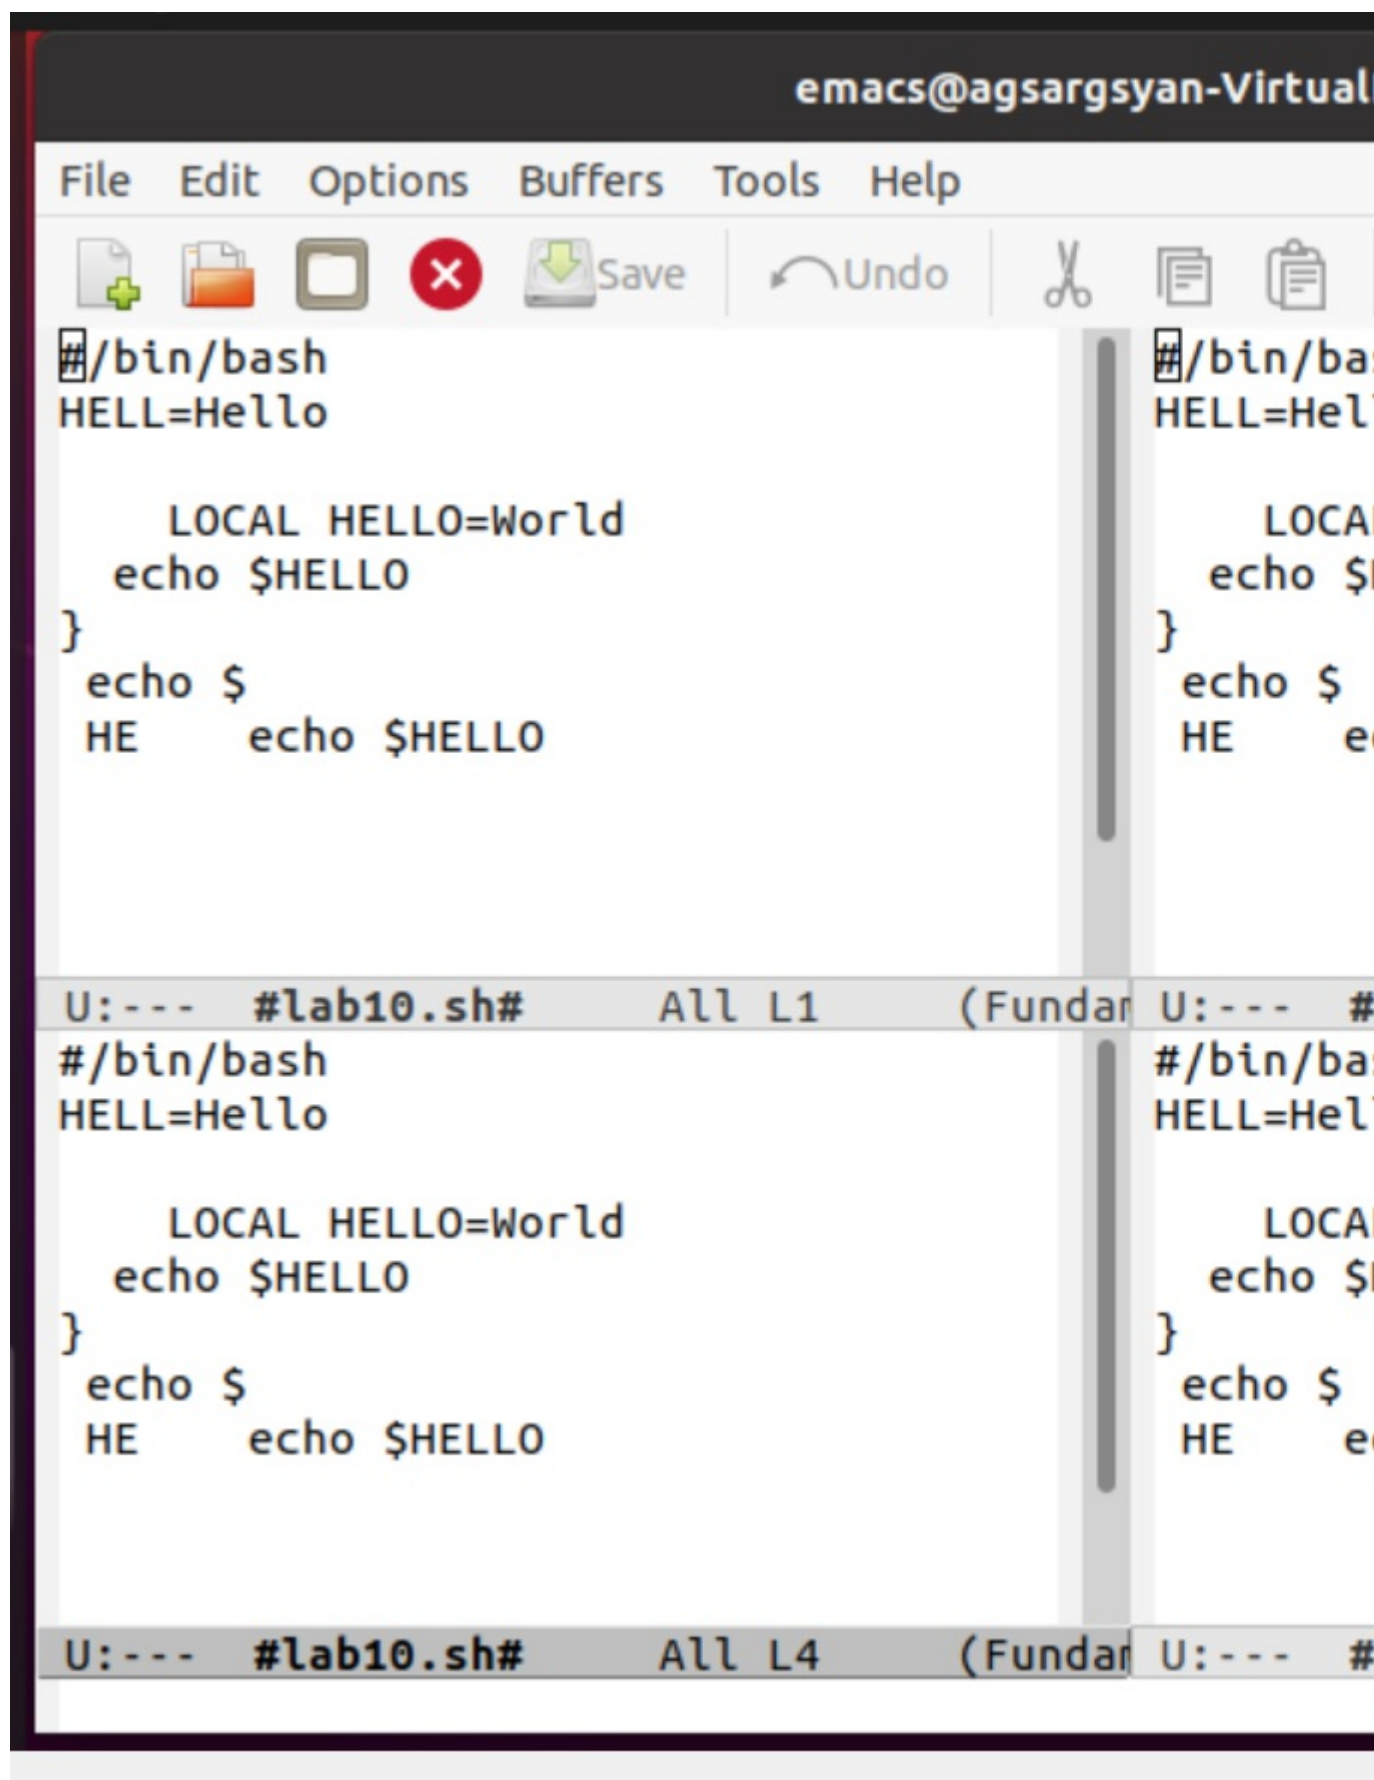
emacs@agsargsyan-Virtual

File Edit Options Buffers Tools Help

Save Undo

#/bin/bash
HELL=Hello

LOCAL HELLO=World
echo $HELLO
}
echo $
HE echo $HELLO

U:--- #lab10.sh# All L1 (Fundar

#/bin/bash
HELL=Hello

LOCAL HELLO=World
echo $HELLO
}
echo $
HE echo $HELLO

U:--- #lab10.sh# All L4 (Fundar

#/bin/ba
HELL=Hel

LOCA
echo $
}
echo $
HE e

U:--- #

#/bin/ba
HELL=Hel

LOCA
echo $
}
echo $
HE e

U:--- #